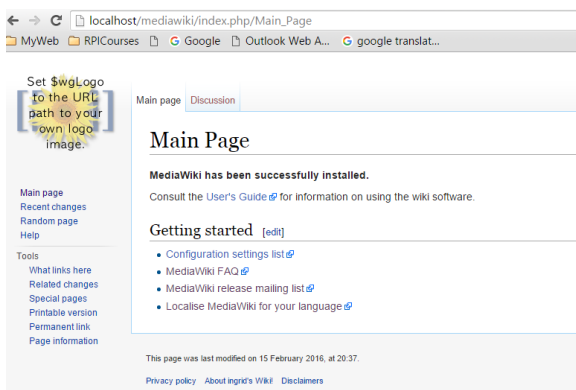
localhost/mediawiki/index.php/Main_Page

MyWeb RPICourses G Google Outlook Web A... G google translat...

Set $wgLogo to the URL path to your own logo image.

Main page Discussion

Main Page

MediaWiki has been successfully installed.

Consult the User's Guide for information on using the wiki software.

Getting started [edit]

- Configuration settings list
- MediaWiki FAQ
- MediaWiki release mailing list
- Localise MediaWiki for your language

Main page
Recent changes
Random page
Help

Tools
What links here
Related changes
Special pages
Printable version
Permanent link
Page information

This page was last modified on 15 February 2016, at 20:37.

Privacy policy About ingrid's Wiki! Disclaimers